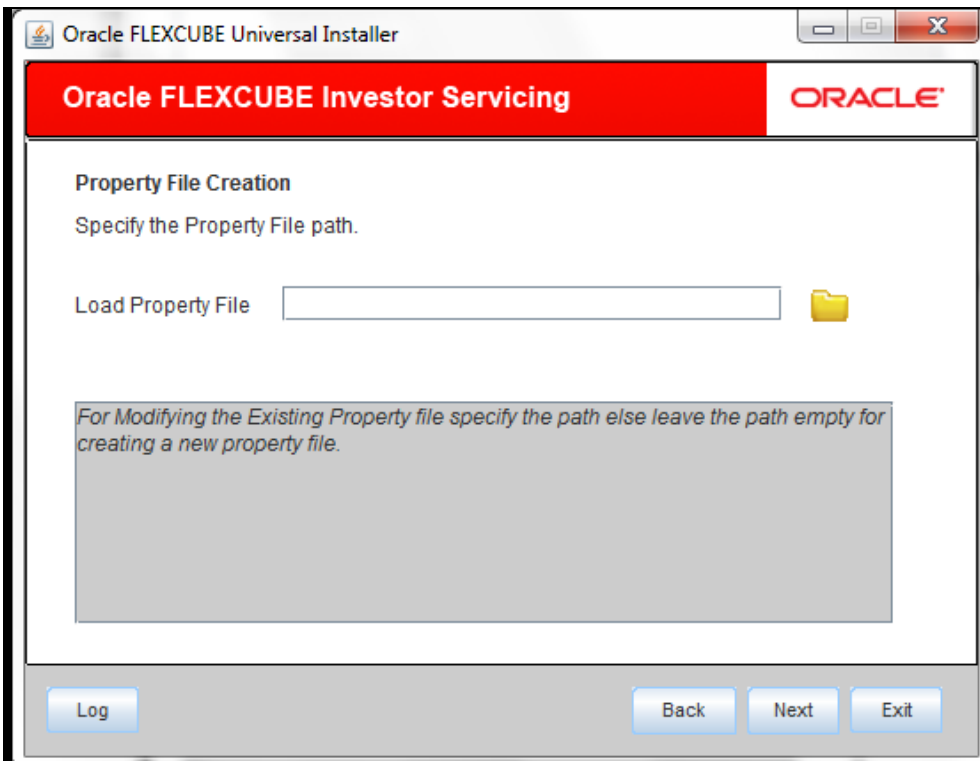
Oracle FLEXCUBE Universal Installer

Oracle FLEXCUBE Investor Servicing

ORACLE

Property File Creation

Specify the Property File path.

Load Property File

For Modifying the Existing Property file specify the path else leave the path empty for creating a new property file.

Log

Back

Next

Exit